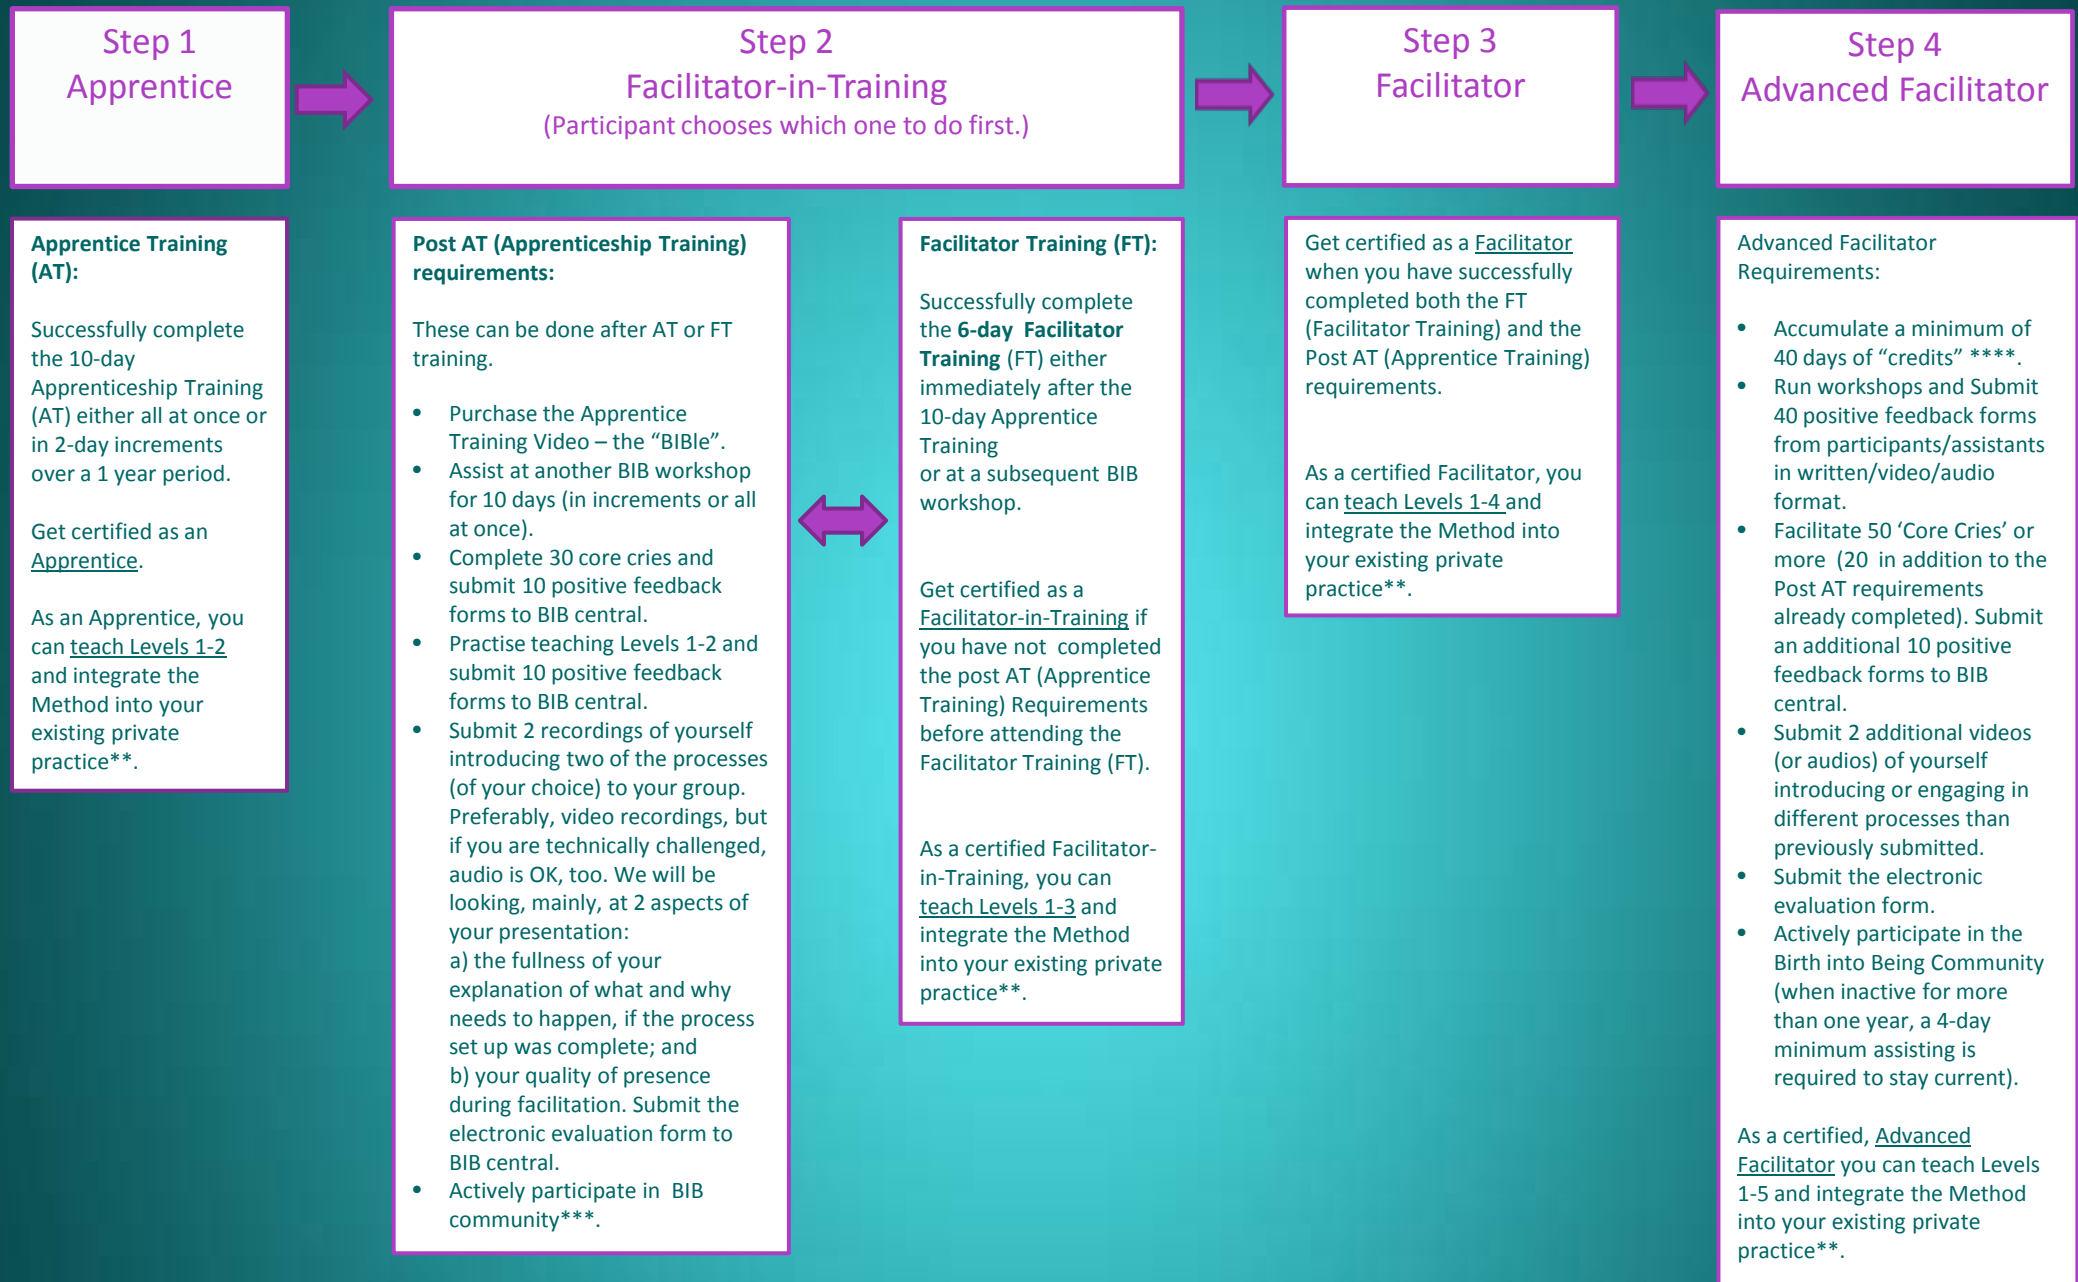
Step 1
Apprentice

Step 2
Facilitator-in-Training
(Participant chooses which one to do first.)

Step 3
Facilitator

Step 4
Advanced Facilitator

**Apprentice Training (AT):**

Successfully complete the 10-day Apprenticeship Training (AT) either all at once or in 2-day increments over a 1 year period.

Get certified as an Apprentice.

As an Apprentice, you can teach Levels 1-2 and integrate the Method into your existing private practice**.

**Post AT (Apprenticeship Training) requirements:**

These can be done after AT or FT training.

- Purchase the Apprentice Training Video – the "BIBle".
- Assist at another BIB workshop for 10 days (in increments or all at once).
- Complete 30 core cries and submit 10 positive feedback forms to BIB central.
- Practise teaching Levels 1-2 and submit 10 positive feedback forms to BIB central.
- Submit 2 recordings of yourself introducing two of the processes (of your choice) to your group. Preferably, video recordings, but if you are technically challenged, audio is OK, too. We will be looking, mainly, at 2 aspects of your presentation:
a) the fullness of your explanation of what and why needs to happen, if the process set up was complete; and
b) your quality of presence during facilitation. Submit the electronic evaluation form to BIB central.
- Actively participate in BIB community***.

**Facilitator Training (FT):**

Successfully complete the **6-day Facilitator Training** (FT) either immediately after the 10-day Apprentice Training or at a subsequent BIB workshop.

Get certified as a Facilitator-in-Training if you have not completed the post AT (Apprentice Training) Requirements before attending the Facilitator Training (FT).

As a certified Facilitator-in-Training, you can teach Levels 1-3 and integrate the Method into your existing private practice**.

Get certified as a Facilitator when you have successfully completed both the FT (Facilitator Training) and the Post AT (Apprentice Training) requirements.

As a certified Facilitator, you can teach Levels 1-4 and integrate the Method into your existing private practice**.

Advanced Facilitator Requirements:

- Accumulate a minimum of 40 days of "credits" ****.
- Run workshops and Submit 40 positive feedback forms from participants/assistants in written/video/audio format.
- Facilitate 50 'Core Cries' or more (20 in addition to the Post AT requirements already completed). Submit an additional 10 positive feedback forms to BIB central.
- Submit 2 additional videos (or audios) of yourself introducing or engaging in different processes than previously submitted.
- Submit the electronic evaluation form.
- Actively participate in the Birth into Being Community (when inactive for more than one year, a 4-day minimum assisting is required to stay current).

As a certified, Advanced Facilitator you can teach Levels 1-5 and integrate the Method into your existing private practice**.